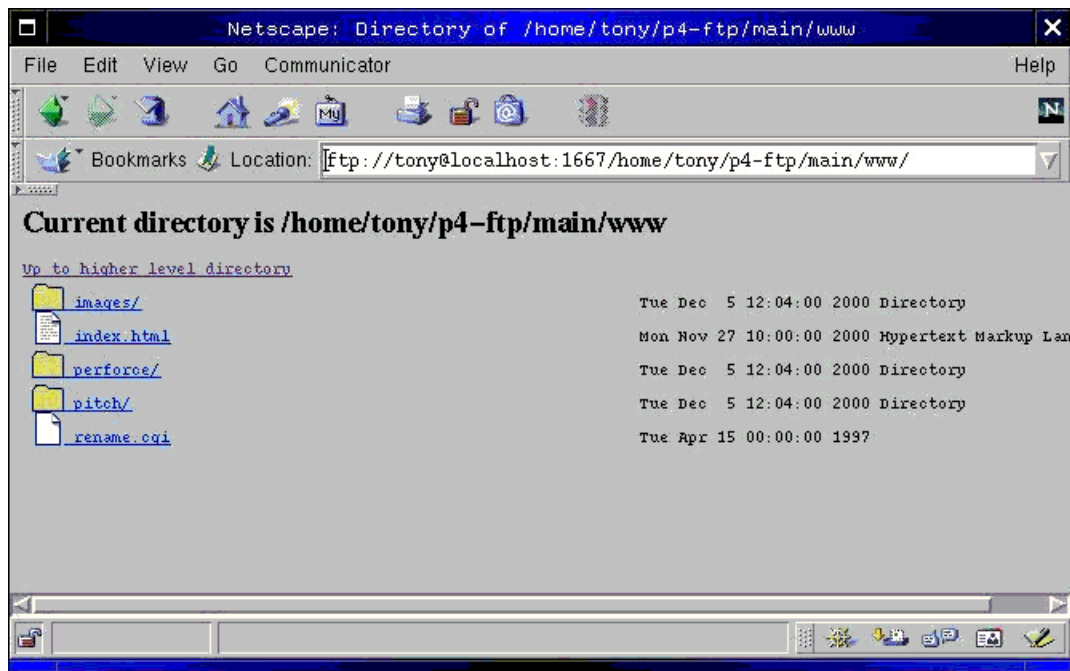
Netscape: Directory of /home/tony/p4-ftp/main/www

File Edit View Go Communicator Help

Bookmarks Location: ftp://tony@localhost:1667/home/tony/p4-ftp/main/www/

Current directory is /home/tony/p4-ftp/main/www

Up to higher level directory

| | |
|---|---|
| images/ | Tue Dec 5 12:04:00 2000 Directory |
| index.html | Mon Nov 27 10:00:00 2000 Hypertext Markup Lan |
| perforce/ | Tue Dec 5 12:04:00 2000 Directory |
| pitch/ | Tue Dec 5 12:04:00 2000 Directory |
| rename.cgi | Tue Apr 15 00:00:00 1997 |